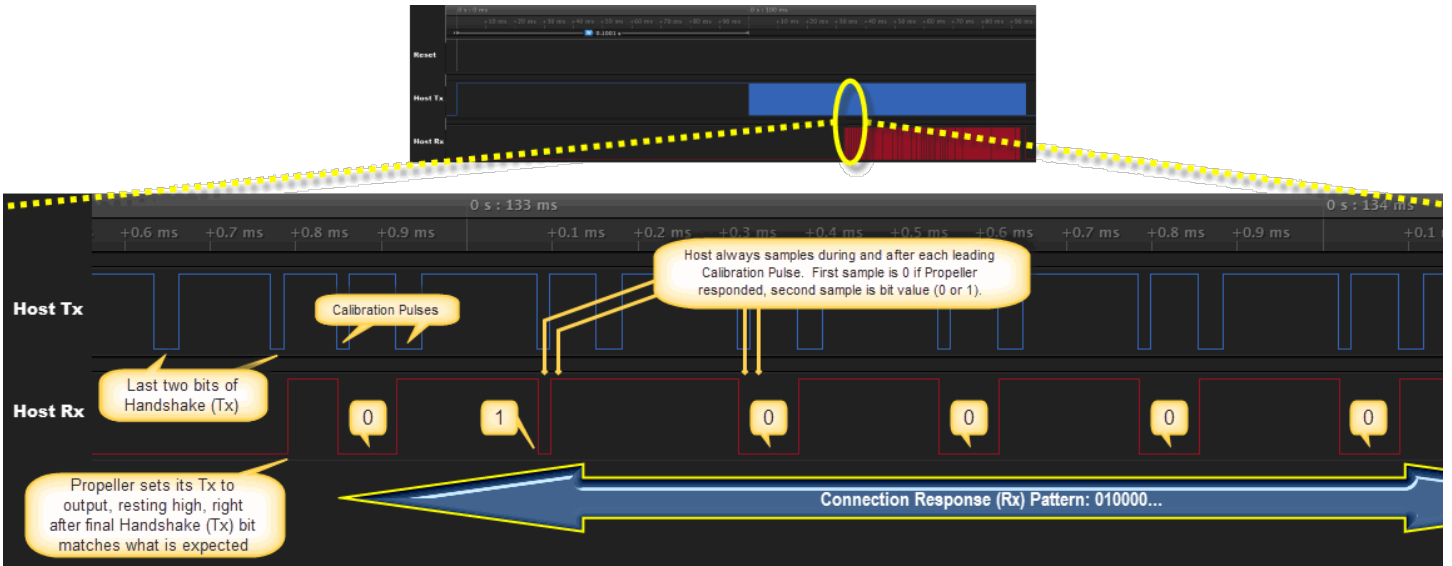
Reset

Host Tx

Host Rx

0 s : 133 ms

0 s : 134 ms

+0.6 ms +0.7 ms +0.8 ms +0.9 ms +0.1 ms +0.2 ms +0.3 ms +0.4 ms +0.5 ms +0.6 ms +0.7 ms +0.8 ms +0.9 ms +0.1

Host always samples during and after each leading Calibration Pulse. First sample is 0 if Propeller responded, second sample is bit value (0 or 1).

Calibration Pulses

Host Tx

Last two bits of Handshake (Tx)

Host Rx

0

1

0

0

0

0

Propeller sets its Tx to output, resting high, right after final Handshake (Tx) bit matches what is expected

Connection Response (Rx) Pattern: 010000...